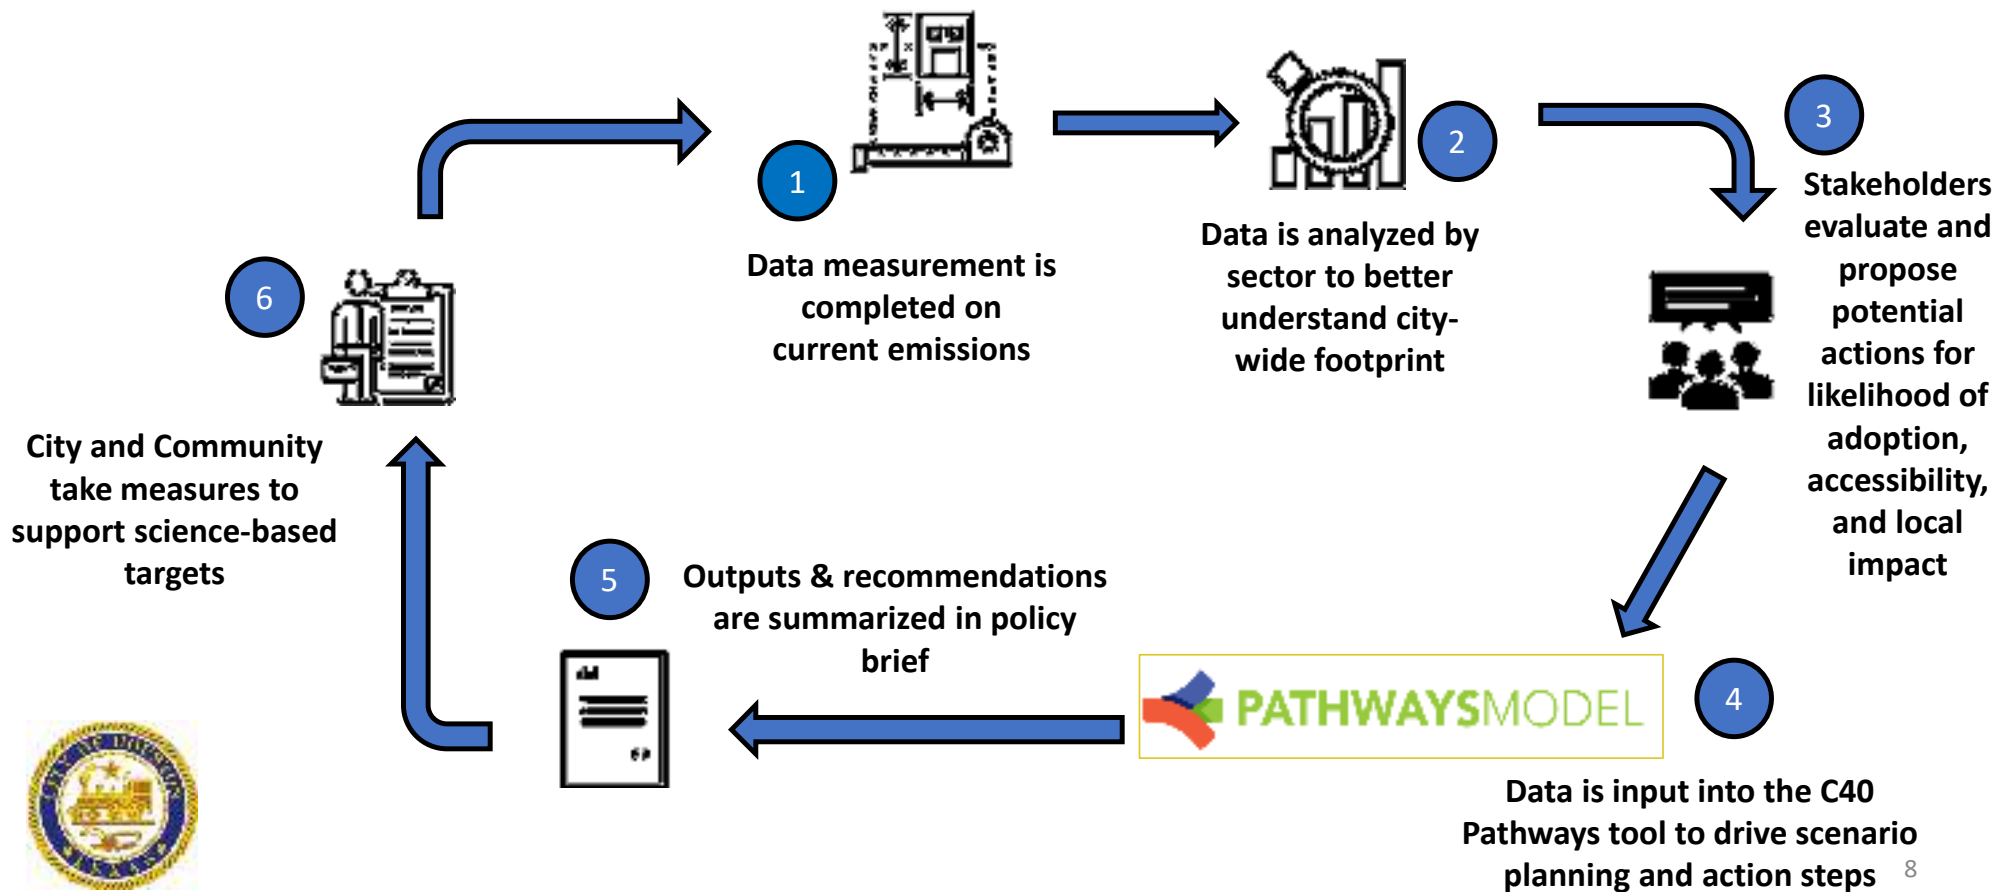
1

Data measurement is completed on current emissions

2

Data is analyzed by sector to better understand city-wide footprint

3

Stakeholders evaluate and propose potential actions for likelihood of adoption, accessibility, and local impact

4

PATHWAYSMODEL

Data is input into the C40 Pathways tool to drive scenario planning and action steps

5

Outputs & recommendations are summarized in policy brief

6

City and Community take measures to support science-based targets

8